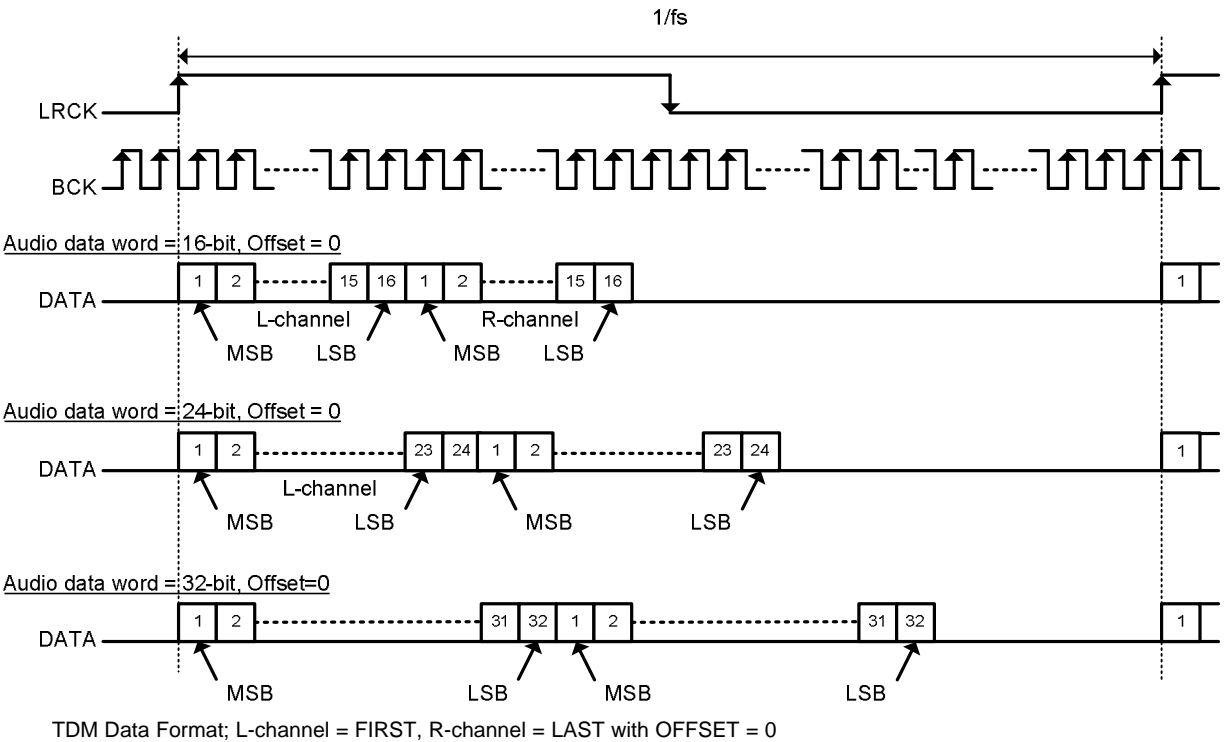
1/fs

LRCK

BCK

Audio data word = 16-bit, Offset = 0

DATA

1 2 15 16 1 2 15 16 1

L-channel R-channel

MSB LSB MSB LSB

Audio data word = 24-bit, Offset = 0

DATA

1 2 23 24 1 2 23 24 1

L-channel

MSB LSB MSB LSB

Audio data word = 32-bit, Offset=0

DATA

1 2 31 32 1 2 31 32 1

MSB LSB MSB LSB

TDM Data Format; L-channel = FIRST, R-channel = LAST with OFFSET = 0